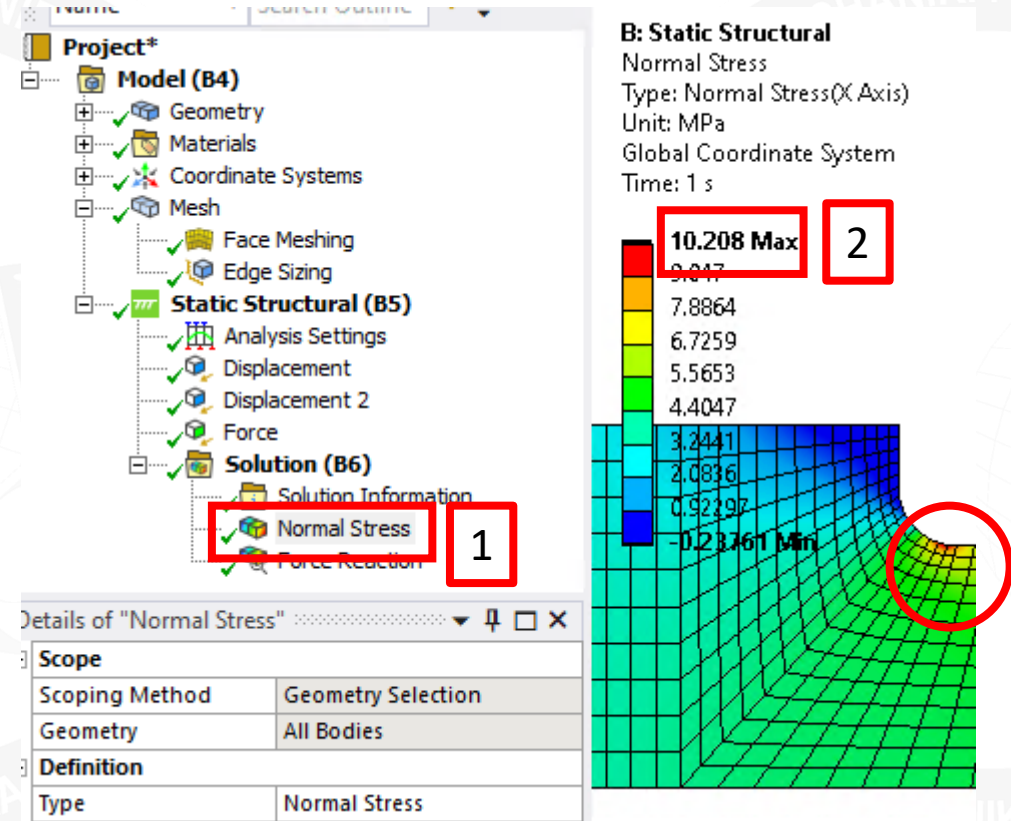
Name
Search Outline

Project*
Model (B4)
Geometry
Materials
Coordinate Systems
Mesh
Face Meshing
Edge Sizing
Static Structural (B5)
Analysis Settings
Displacement
Displacement 2
Force
Solution (B6)
Solution Information
Normal Stress
Force Reaction

1

Details of "Normal Stress"

| Scope | |
|---|---|
| Scoping Method | Geometry Selection |
| Geometry | All Bodies |
| Definition | |
| Type | Normal Stress |

B: Static Structural
Normal Stress
Type: Normal Stress(X Axis)
Unit: MPa
Global Coordinate System
Time: 1 s

10.208 Max
9.047
7.8864
6.7259
5.5653
4.4047
3.2441
2.0836
0.92297
-0.23761 Min

2